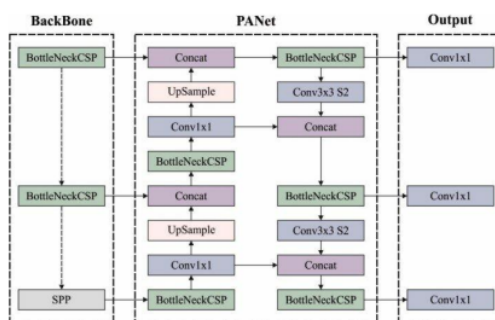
BackBone

BottleNeckCSP

BottleNeckCSP

SPP

PANet

Concat

UpSample

Conv1x1

BottleNeckCSP

Concat

UpSample

Conv1x1

BottleNeckCSP

BottleNeckCSP

Conv3x3 S2

Concat

BottleNeckCSP

Conv3x3 S2

Concat

BottleNeckCSP

Output

Conv1x1

Conv1x1

Conv1x1